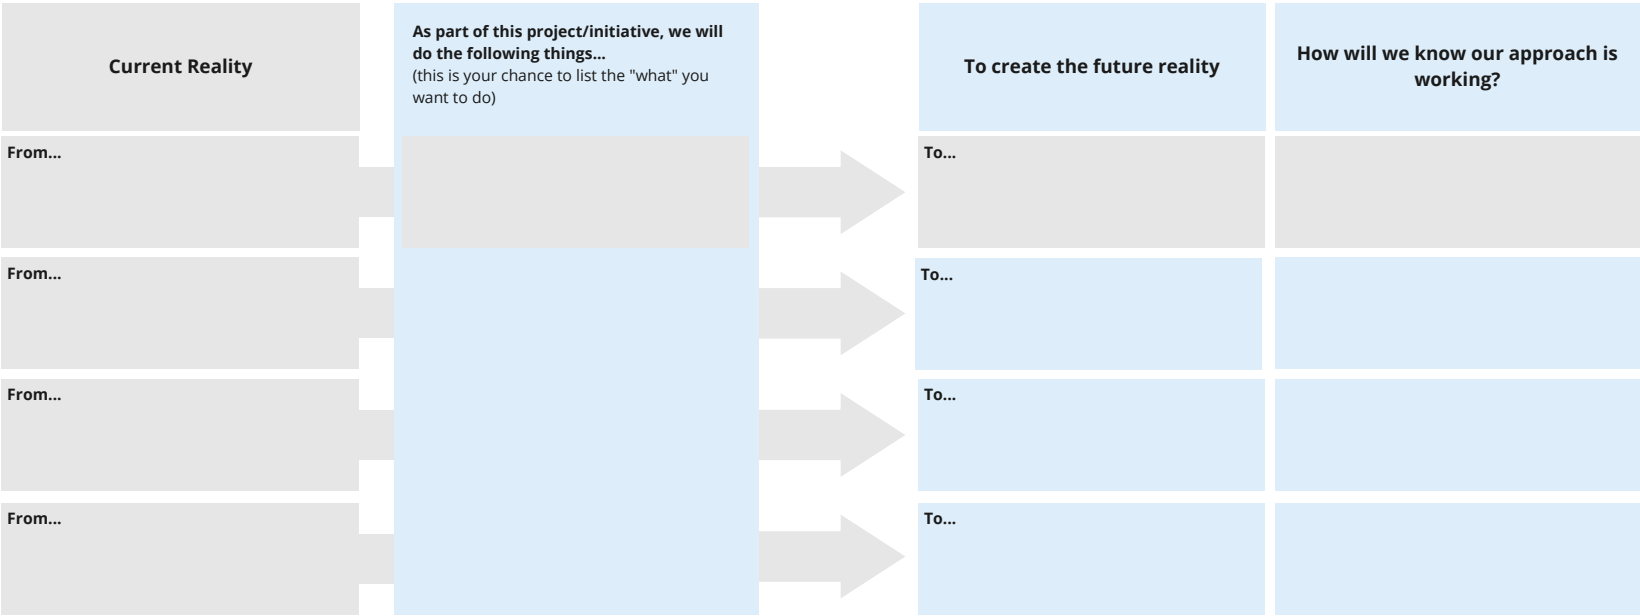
Current Reality

As part of this project/initiative, we will do the following things...
(this is your chance to list the "what" you want to do)

To create the future reality

How will we know our approach is working?

From...

To...

From...

To...

From...

To...

From...

To...